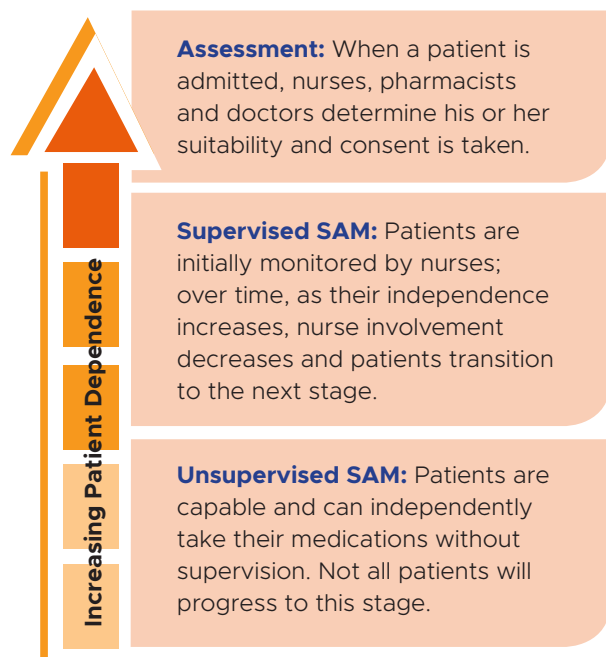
Increasing Patient Dependence

**Assessment:** When a patient is admitted, nurses, pharmacists and doctors determine his or her suitability and consent is taken.

**Supervised SAM:** Patients are initially monitored by nurses; over time, as their independence increases, nurse involvement decreases and patients transition to the next stage.

**Unsupervised SAM:** Patients are capable and can independently take their medications without supervision. Not all patients will progress to this stage.